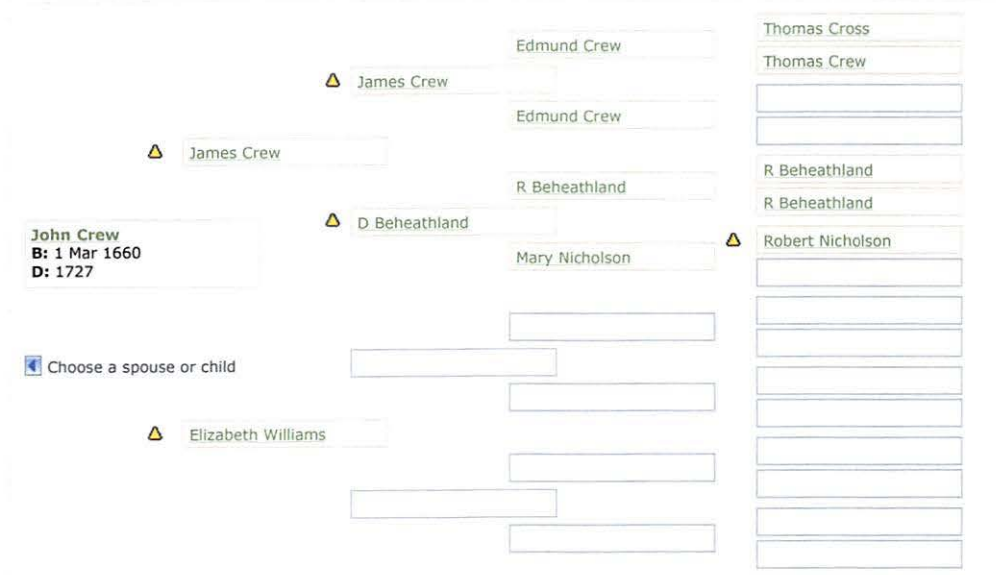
John Crew
B: 1 Mar 1660
D: 1727

James Crew

James Crew

Edmund Crew

Thomas Cross

Thomas Crew

Edmund Crew

D Beheathland

R Beheathland

R Beheathland

R Beheathland

Mary Nicholson

Robert Nicholson

Choose a spouse or child

Elizabeth Williams